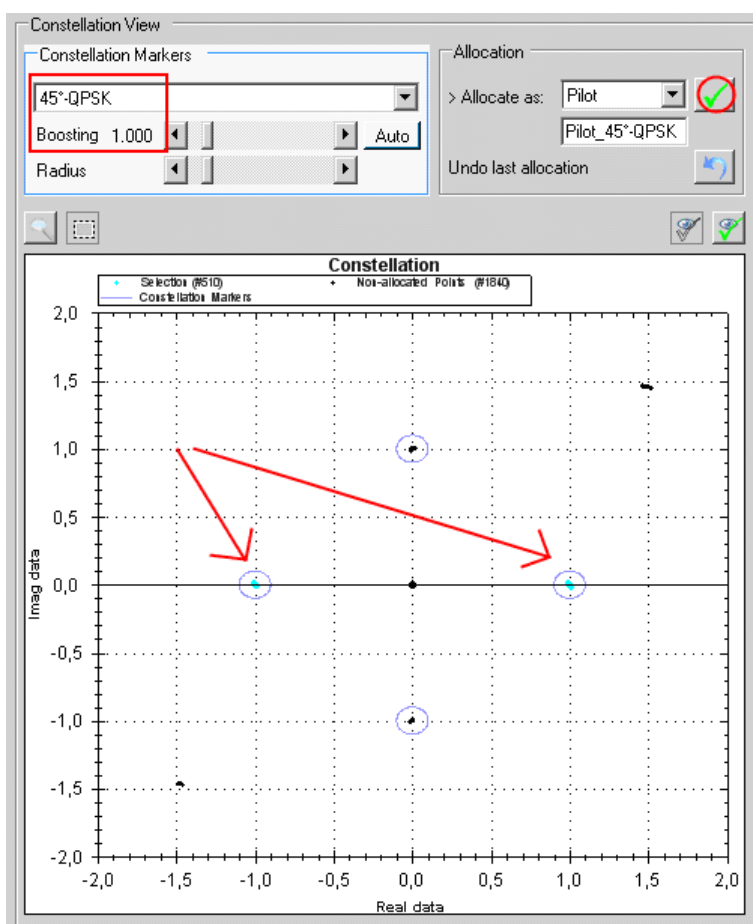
Constellation View

Constellation Markers

45°-QPSK

Boosting 1.000

Auto

Radius

Allocation

> Allocate as: Pilot

Pilot_45°-QPSK

Undo last allocation

Constellation

Selection (#510)

Non-allocated Points (#1840)

Constellation Markers

2,0
1,5
1,0
0,5
0,0
-0,5
-1,0
-1,5
-2,0

Imag data

-2,0 -1,5 -1,0 -0,5 0,0 0,5 1,0 1,5 2,0

Real data